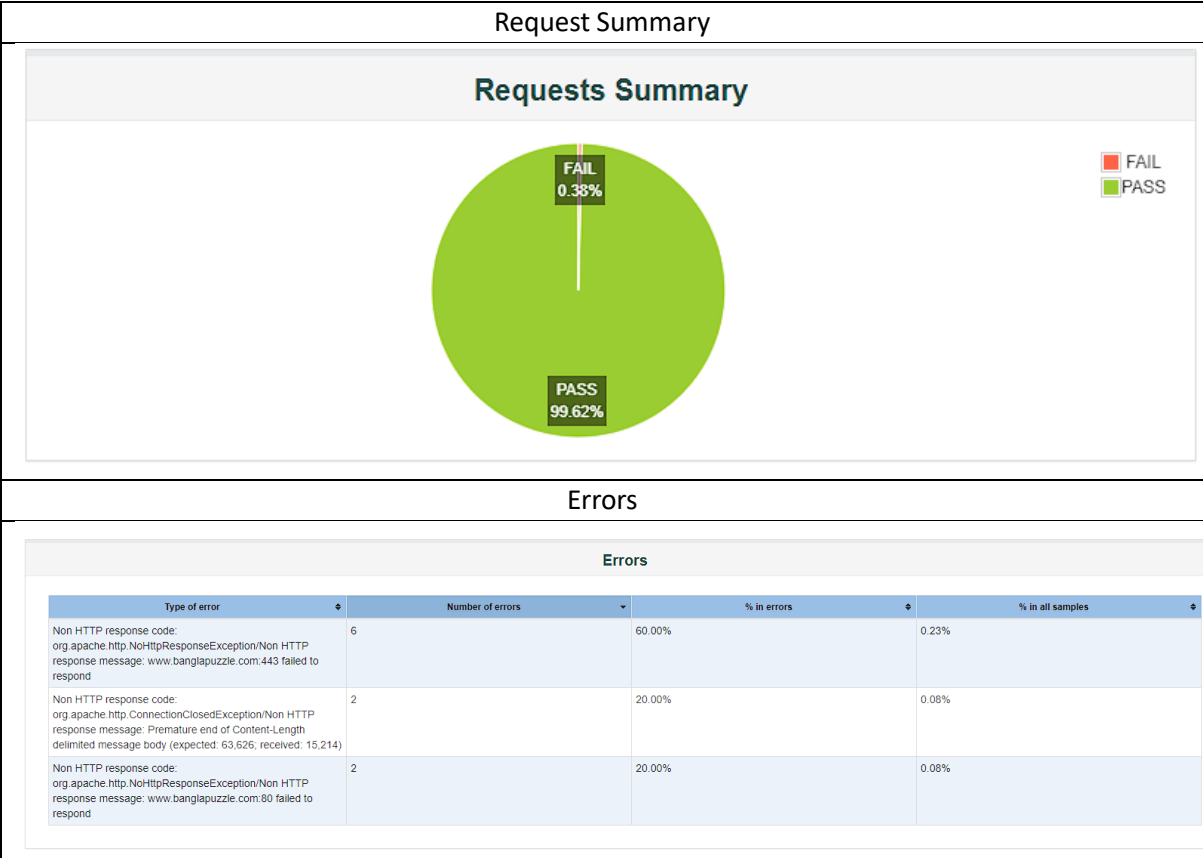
Request Summary

Requests Summary

FAIL
0.38%

PASS
99.62%

FAIL
PASS

Errors

Errors

| Type of error | Number of errors | % in errors | % in all samples |
|---|---|---|---|
| Non HTTP response code: org.apache.http.NoHttpResponseException/Non HTTP response message: www.banglapuzzle.com:443 failed to respond | 6 | 60.00% | 0.23% |
| Non HTTP response code: org.apache.http.ConnectionClosedException/Non HTTP response message: Premature end of Content-Length delimited message body (expected: 63,626; received: 15,214) | 2 | 20.00% | 0.08% |
| Non HTTP response code: org.apache.http.NoHttpResponseException/Non HTTP response message: www.banglapuzzle.com:80 failed to respond | 2 | 20.00% | 0.08% |